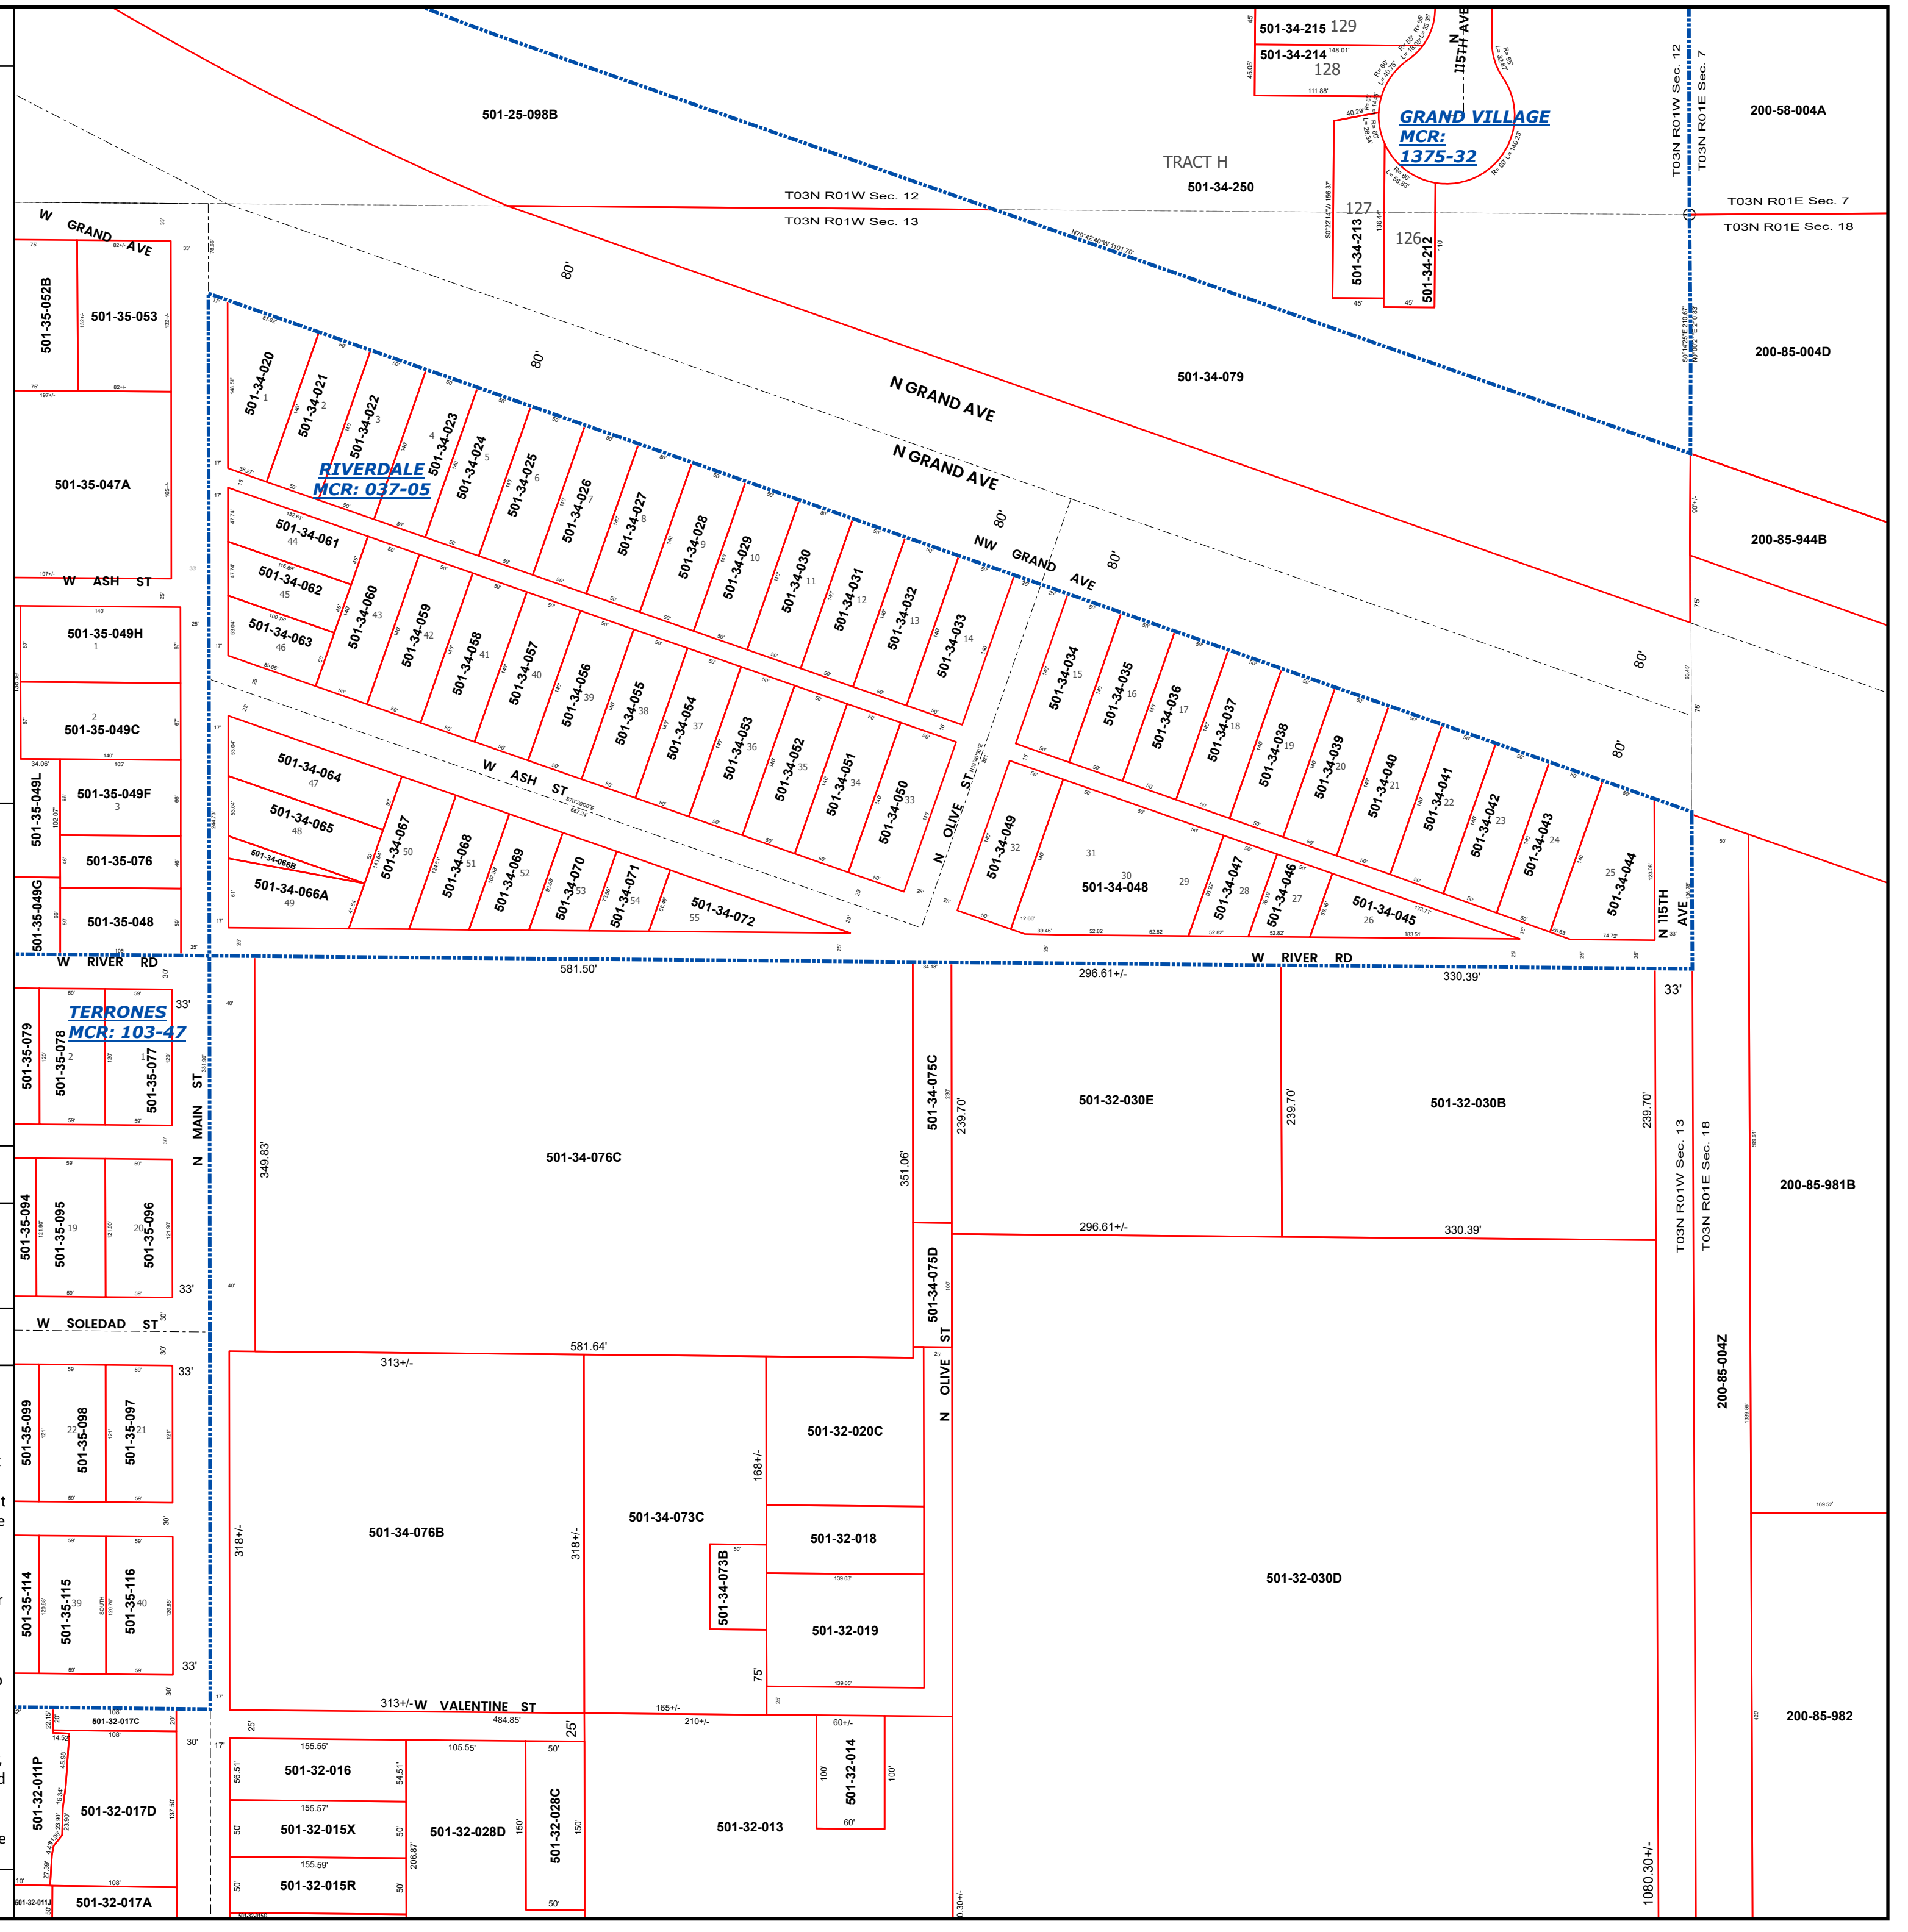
501-34-215 129
501-34-214 128
N 115TH AVE
501-25-098B
GRAND VILLAGE
MCR:
1375-32
200-58-004A
T03N R01W Sec. 12
T03N R01E Sec. 7
TRACT H
501-34-250
T03N R01W Sec. 12
T03N R01W Sec. 13
127
126
501-34-213
501-34-212
T03N R01E Sec. 7
T03N R01E Sec. 18
W GRAND AVE
80'
501-35-052B
501-35-053
200-85-004D
501-34-079
N GRAND AVE
80'
501-34-020
501-34-021
501-34-022
501-34-023
501-34-024
501-34-025
501-34-026
501-34-027
501-34-028
501-34-029
501-34-030
501-34-031
501-34-032
501-34-033
N GRAND AVE
RIVERDALE
MCR: 037-05
501-35-047A
200-85-944B
NW GRAND AVE
80'
80'
501-34-061
501-34-062
501-34-063
501-34-060
501-34-059
501-34-058
501-34-057
501-34-056
501-34-055
501-34-054
501-34-053
501-34-052
501-34-051
501-34-050
W ASH ST
501-35-049H
501-35-049C
501-34-034
501-34-035
501-34-036
501-34-037
501-34-038
501-34-039
501-34-040
501-34-041
501-34-042
501-34-043
501-34-044
80'
80'
501-34-064
501-34-065
501-34-066B
501-34-066A
501-34-067
501-34-068
501-34-069
501-34-070
501-34-071
501-34-072
W ASH ST
N OLIVE ST
501-34-049
501-34-048
501-34-047
501-34-046
501-34-045
N 115TH AVE
501-35-049L
501-35-049F
501-35-076
501-35-049G
501-35-048
W RIVER RD
581.50'
W RIVER RD
296.61+/-
330.39'
33'
TERRONES
MCR: 103-47
501-35-079
501-35-078
501-35-077
N MAIN ST
349.83'
501-34-076C
351.06'
501-34-075C
239.70'
501-32-030E
239.70'
501-32-030B
239.70'
T03N R01W Sec. 13
T03N R01E Sec. 18
200-85-981B
296.61+/-
330.39'
501-35-094
501-35-095
501-35-096
33'
501-34-075D
W SOLEDAD ST
581.64'
313+/-
N OLIVE ST
200-85-004Z
501-35-099
501-35-098
501-35-097
33'
501-32-020C
168+/-
501-34-076B
318+/-
318+/-
501-34-073C
501-32-018
501-34-073B
501-32-019
501-32-030D
501-35-114
501-35-115
501-35-116
33'
75'
313+/- W VALENTINE ST
484.85'
165+/-
210+/-
60+/-
501-32-017C
200-85-982
25'
25'
501-32-016
501-32-011P
501-32-017D
501-32-015X
501-32-028D
501-32-028C
501-32-013
501-32-014
1080.30+/-
501-32-015R
501-32-017A
501-32-011J